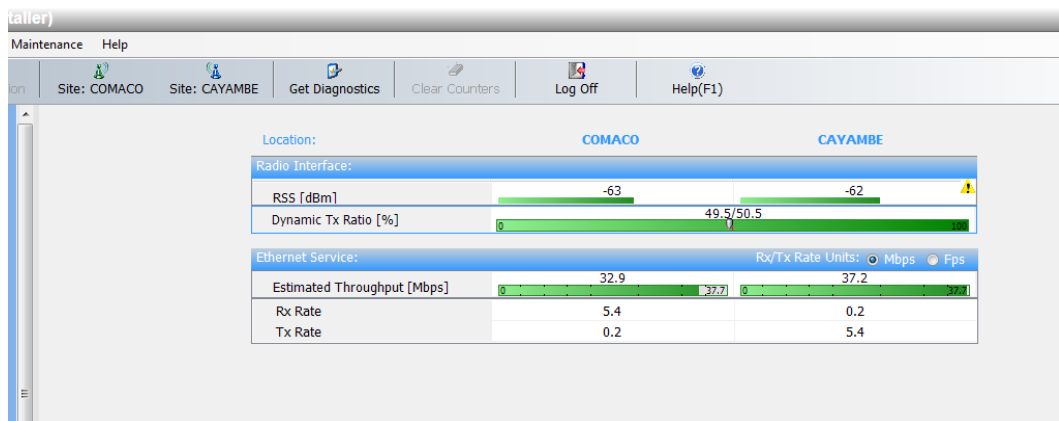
taller)

Maintenance Help

ion | Site: COMACO | Site: CAYAMBE | Get Diagnostics | Clear Counters | Log Off | Help(F1)

Location: COMACO CAYAMBE

Radio Interface:

| | | |
|---|---|---|
| RSS [dBm] | -63 | -62 |
| Dynamic Tx Ratio [%] | 0 49.5/50.5 100 | |

Ethernet Service: Rx/Tx Rate Units: Mbps Fps

| | | |
|---|---|---|
| Estimated Throughput [Mbps] | 0 32.9 37.7 | 0 37.2 37.7 |
| Rx Rate | 5.4 | 0.2 |
| Tx Rate | 0.2 | 5.4 |